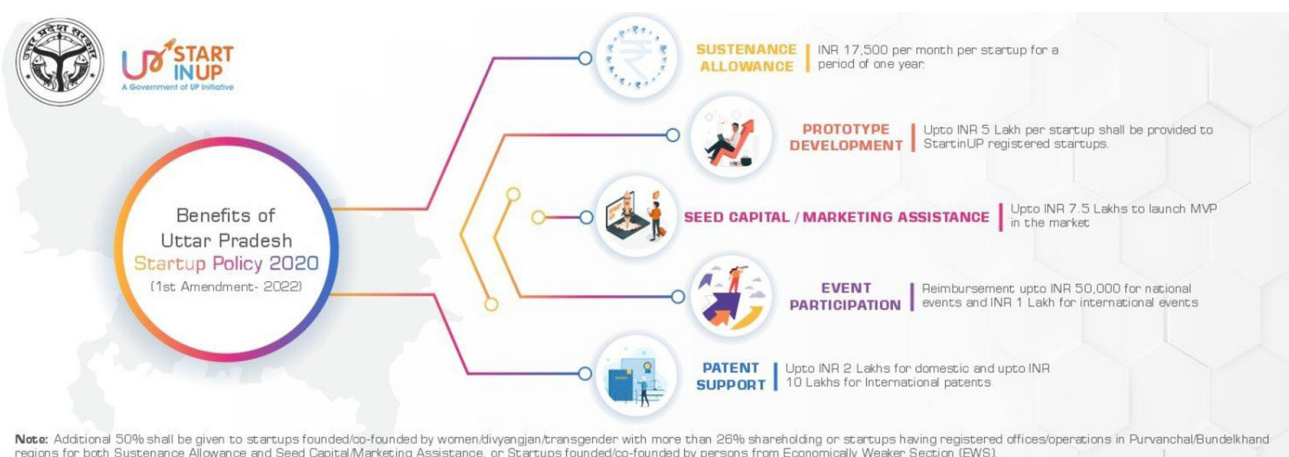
उत्तर प्रदेश सरकार

UP START INUP
A Government of UP Initiative

Benefits of Uttar Pradesh Startup Policy 2020
(1st Amendment- 2022)

SUSTENANCE ALLOWANCE | INR 17,500 per month per startup for a period of one year.

PROTOTYPE DEVELOPMENT | Upto INR 5 Lakh per startup shall be provided to StartinUP registered startups.

SEED CAPITAL / MARKETING ASSISTANCE | Upto INR 7.5 Lakhs to launch MVP in the market

EVENT PARTICIPATION | Reimbursement upto INR 50,000 for national events and INR 1 Lakh for international events

PATENT SUPPORT | Upto INR 2 Lakhs for domestic and upto INR 10 Lakhs for International patents

Note: Additional 50% shall be given to startups founded/co-founded by women/divyangjan/transgender with more than 26% shareholding or startups having registered offices/operations in Purvanchal/Bundelkhand regions for both Sustenance Allowance and Seed Capital/Marketing Assistance, or Startups founded/co-founded by persons from Economically Weaker Section (EWS).